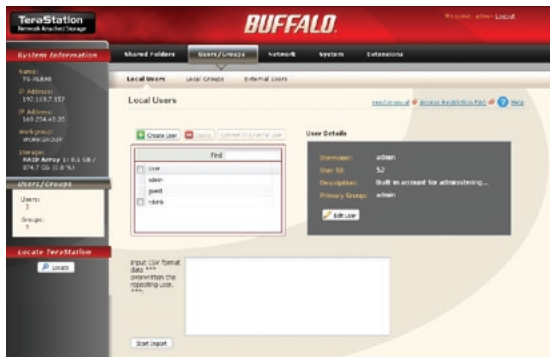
TeraStation
Network Attached Storage

BUFFALO

Welcome, admin Logout

System Information

Name:
TS-XL646

IP Address:
192.168.7.157

IP Address:
169.254.43.35

Workgroup:
WORKGROUP

Storage:
RAID Array 1: 0.1 GB / 974.7 GB (0.0 %)

Users/Groups

Users:
3

Groups:
7

Locate TeraStation

Locate

Shared Folders
Users/Groups
Network
System
Extensions

Local Users
Local Groups
External Users

Local Users

Read manual
Access Restriction FAQ
Help

Create User
Delete
Convert to External User

Find

| | |
|---|---|
| ☐ | user |
| | admin |
| | guest |
| ☐ | rdonk |

User Details

| | |
|---|---|
| Username: | admin |
| User ID: | 52 |
| Description: | Built-in account for administering... |
| Primary Group: | admin |

Edit User

Input CSV format data *** overwritten the registering user. ***

Start Import